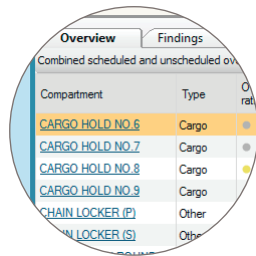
Overview | Findings

Combined scheduled and unscheduled ov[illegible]

| Compartment | Type | O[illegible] rat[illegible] |
|---|---|---|
| CARGO HOLD NO.6 | Cargo | |
| CARGO HOLD NO.7 | Cargo | |
| CARGO HOLD NO.8 | Cargo | |
| CARGO HOLD NO.9 | Cargo | |
| CHAIN LOCKER (P) | Other | |
| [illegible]N LOCKER (S) | Othe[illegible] | |